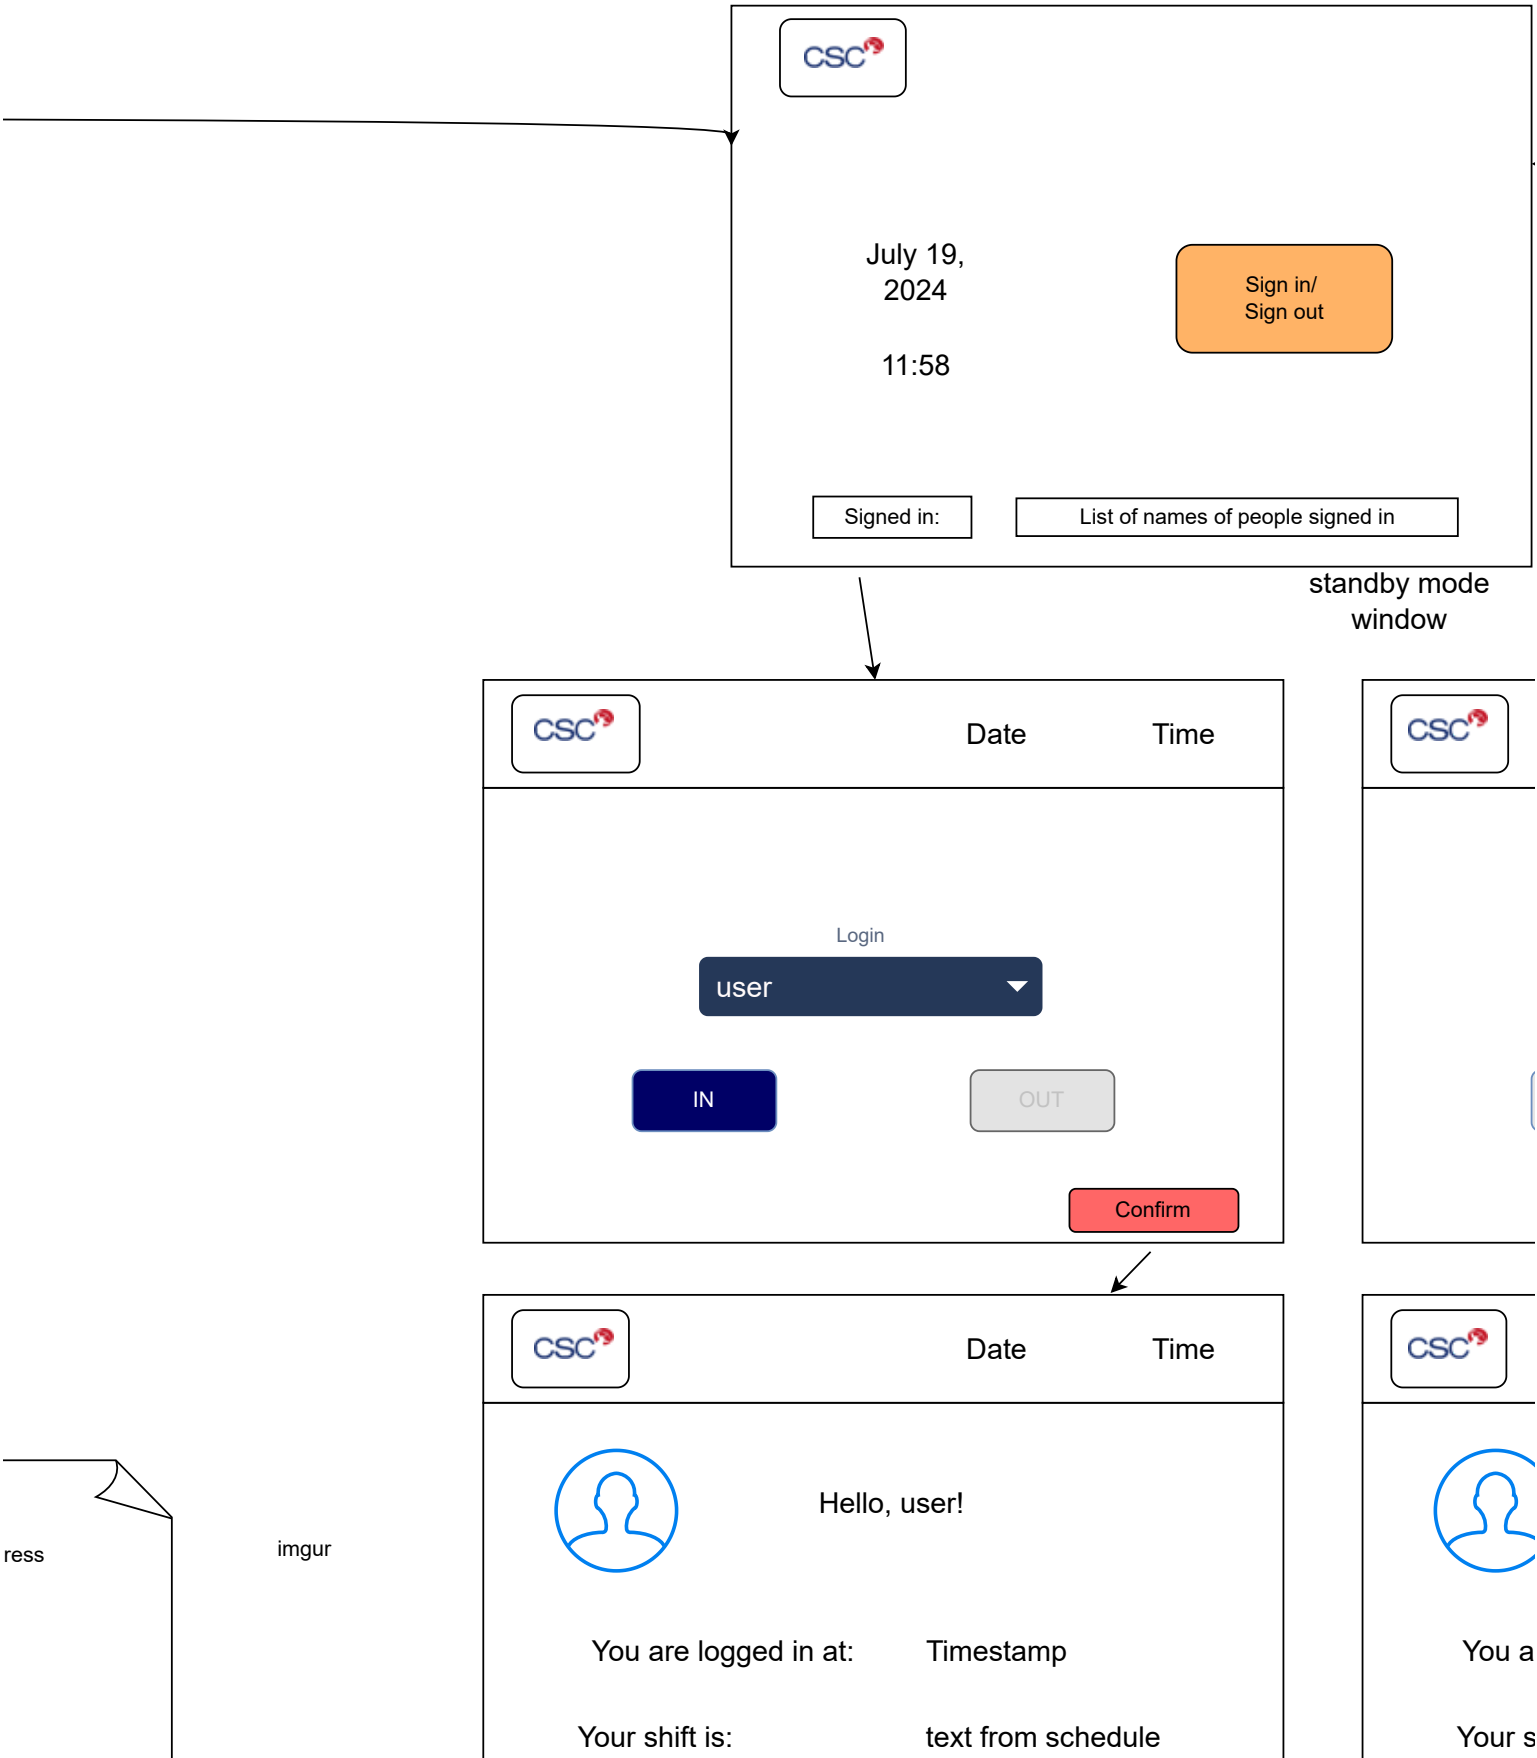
CSC

July 19, 2024

11:58

Sign in/ Sign out

Signed in:

List of names of people signed in

standby mode window

CSC

Date

Time

Login

user

IN

OUT

Confirm

CSC

CSC

Date

Time

Hello, user!

You are logged in at:

Timestamp

Your shift is:

text from schedule

CSC

You a

Your s

ress

imgur